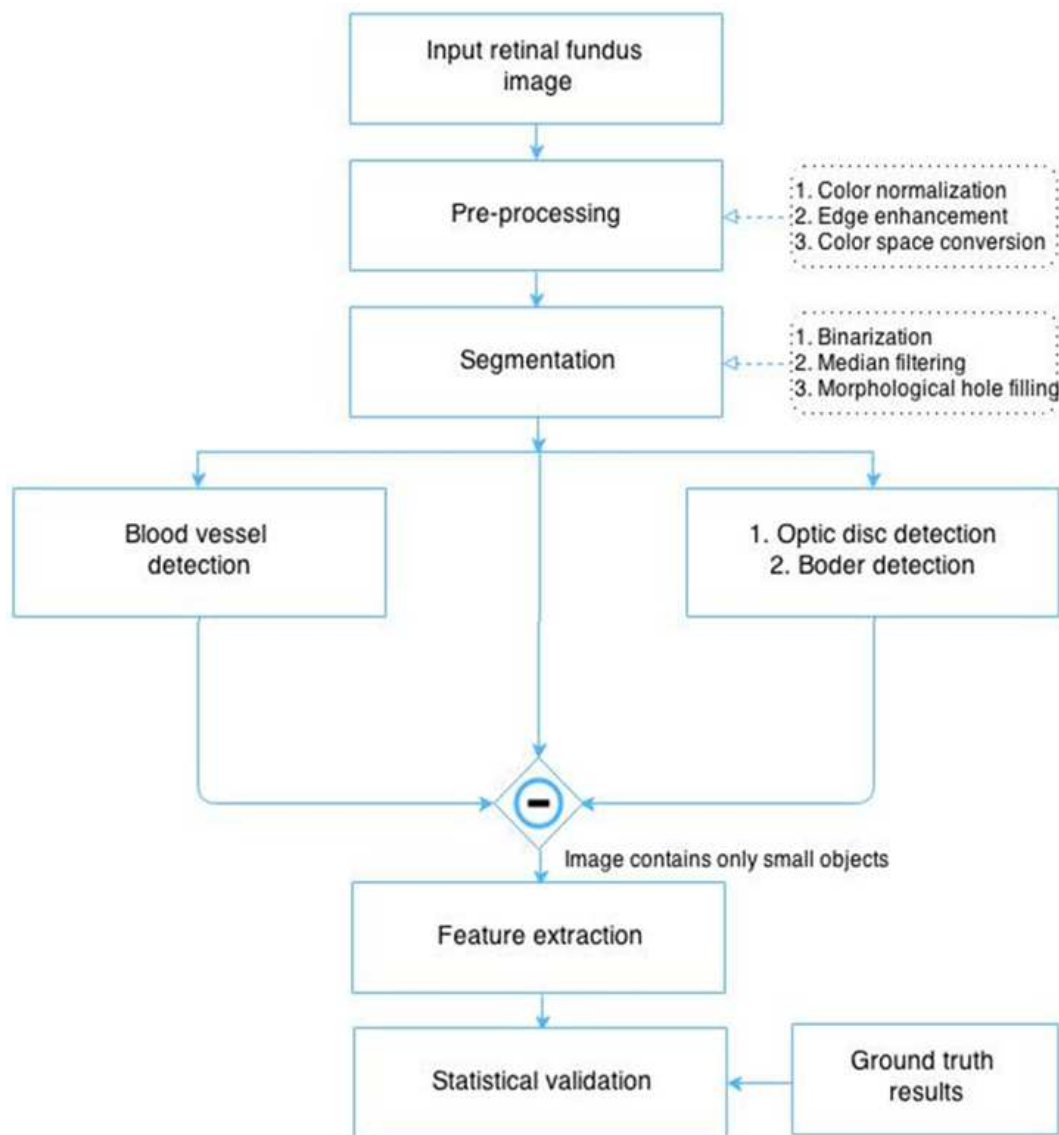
Input retinal fundus image

Pre-processing

1. Color normalization
2. Edge enhancement
3. Color space conversion

Segmentation

1. Binarization
2. Median filtering
3. Morphological hole filling

Blood vessel detection

1. Optic disc detection
2. Boder detection

−

Image contains only small objects

Feature extraction

Statistical validation

Ground truth results